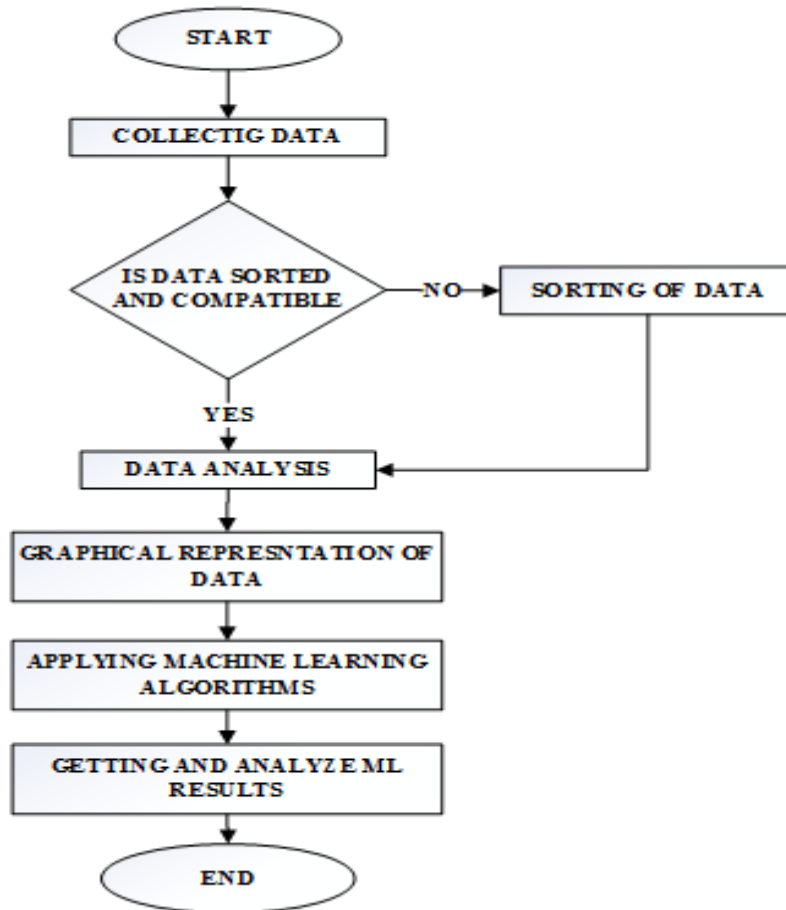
START

COLLECTIG DATA

IS DATA SORTED AND COMPATIBLE

NO

SORTING OF DATA

YES

DATA ANALYSIS

GRAPHICAL REPRESNTATION OF DATA

APPLYING MACHINE LEARNING ALGORITHMS

GETTING AND ANALYZE ML RESULTS

END